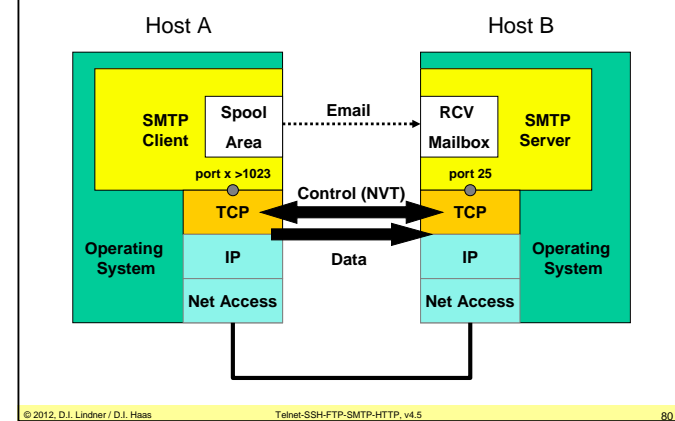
Host A

Host B

SMTP Client

Spool Area

Email

RCV Mailbox

SMTP Server

port x >1023

port 25

Control (NVT)

TCP

TCP

Operating System

IP

Data

IP

Operating System

Net Access

Net Access

© 2012, D.I. Lindner / D.I. Haas

Telnet-SSH-FTP-SMTP-HTTP, v4.5

80